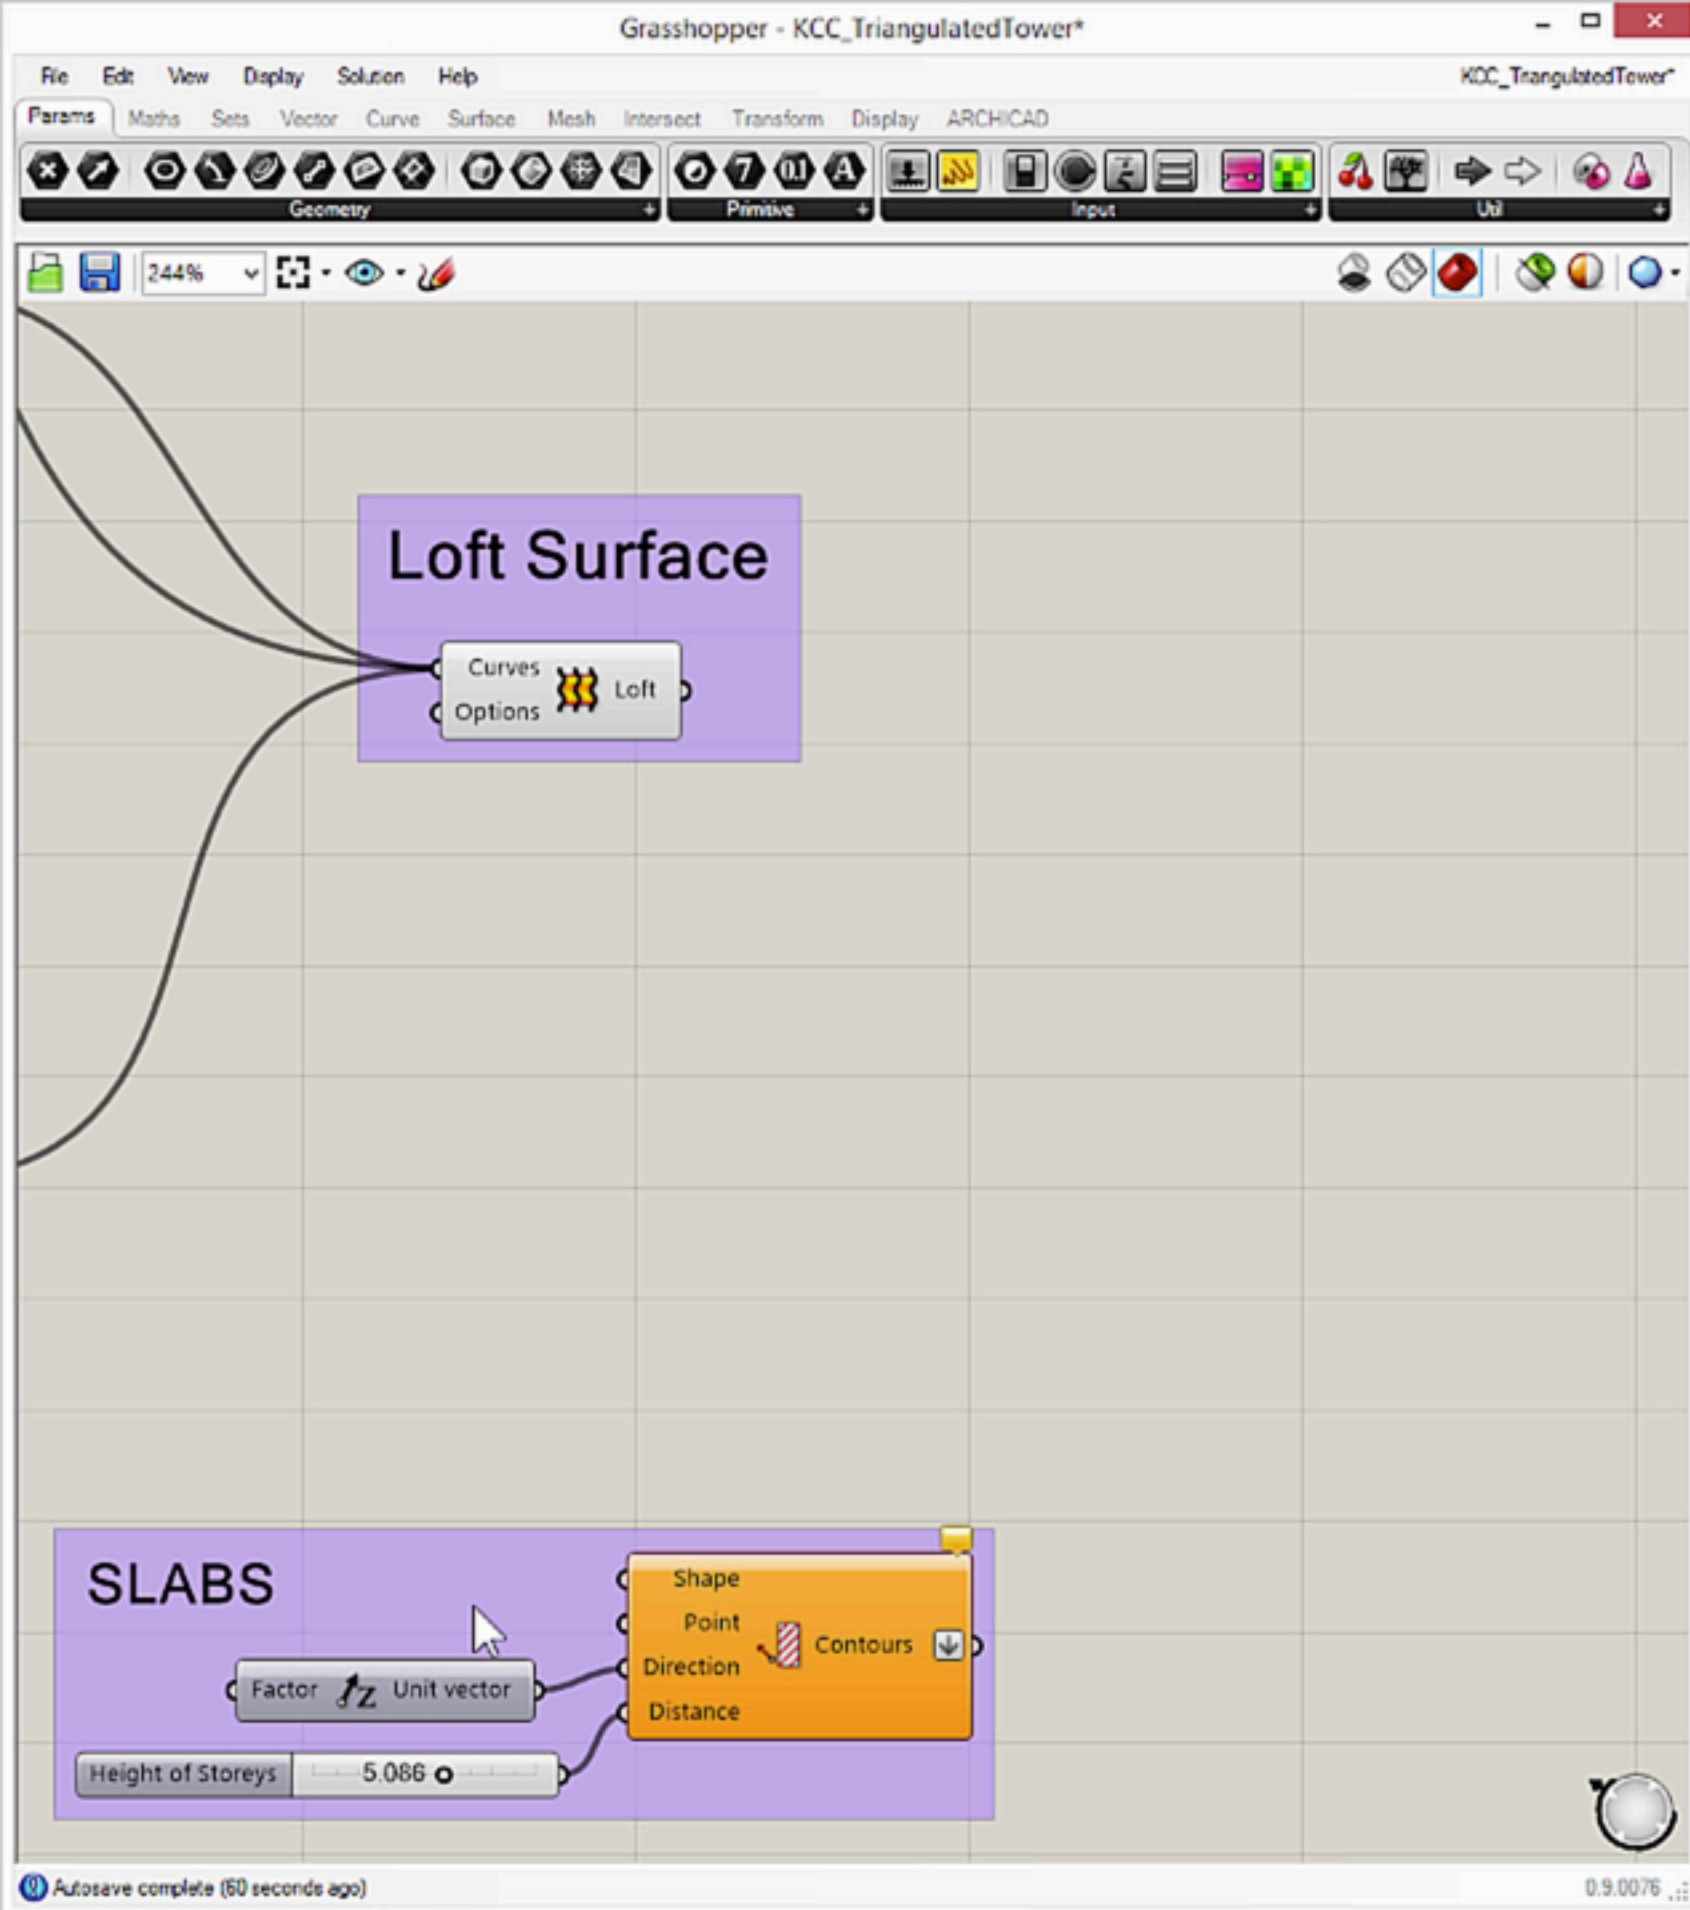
Grasshopper - KCC_TriangulatedTower*

File Edit View Display Solution Help

KCC_TriangulatedTower*

Params Maths Sets Vector Curve Surface Mesh Intersect Transform Display ARCHICAD

Geometry

Primitive

Input

Util

244%

Loft Surface

Curves

Options

Loft

SLABS

Shape

Point

Direction

Distance

Contours

Factor

Unit vector

Height of Storeys

5.086

Autosave complete (60 seconds ago)

0.9.0076